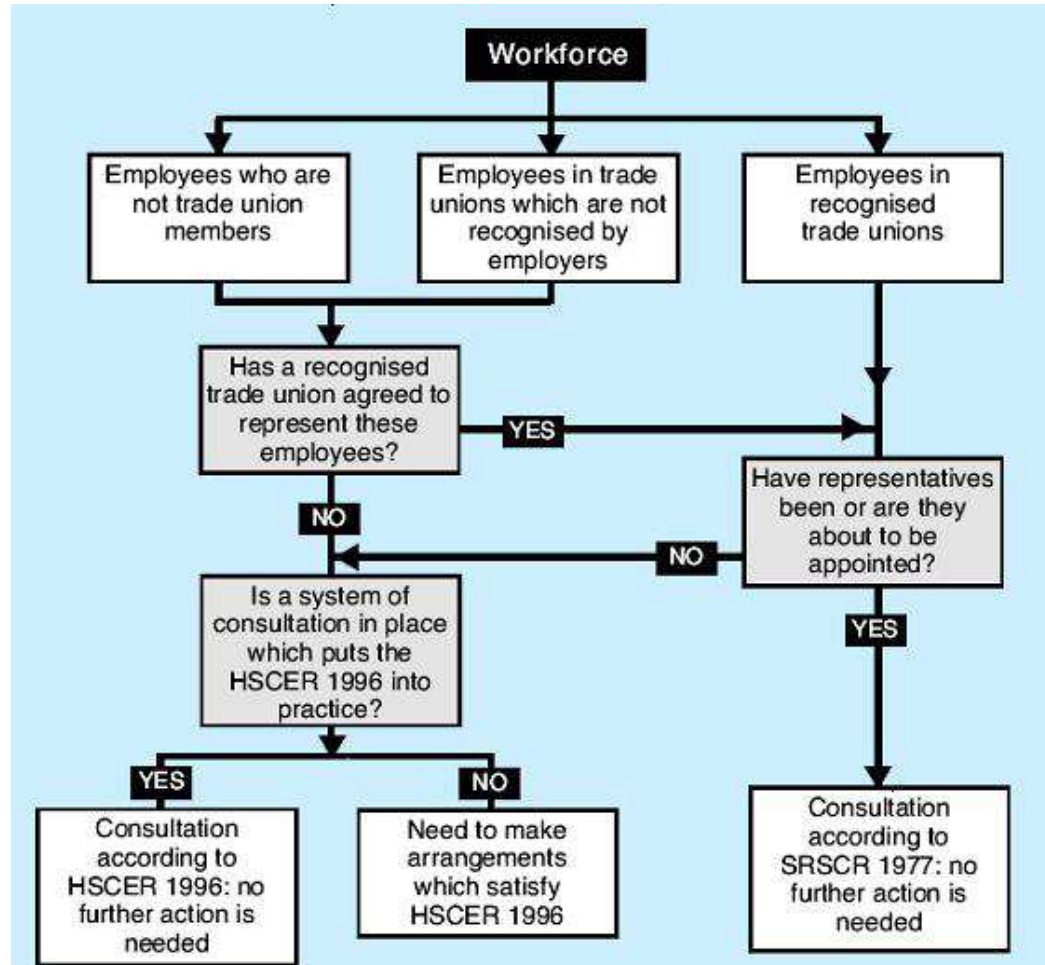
Workforce

Employees who are not trade union members

Employees in trade unions which are not recognised by employers

Employees in recognised trade unions

Has a recognised trade union agreed to represent these employees?

YES

Have representatives been or are they about to be appointed?

NO

NO

Is a system of consultation in place which puts the HSCER 1996 into practice?

YES

YES

NO

Consultation according to HSCER 1996: no further action is needed

Need to make arrangements which satisfy HSCER 1996

Consultation according to SRSCR 1977: no further action is needed